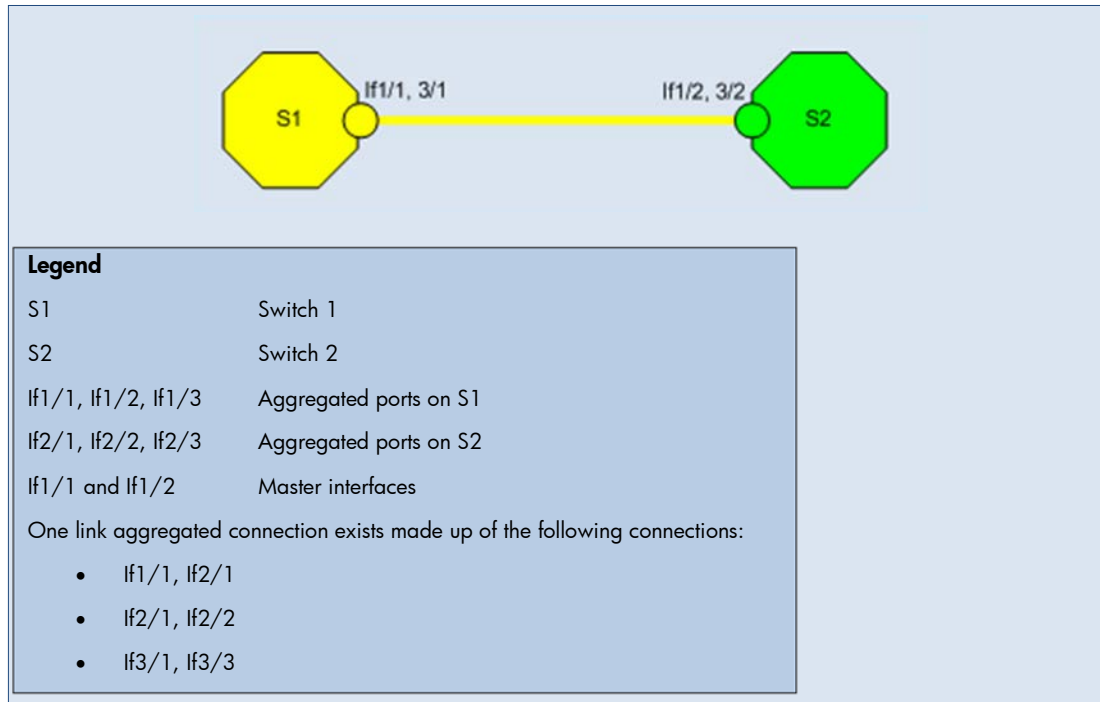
S1

If1/1, 3/1

If1/2, 3/2

S2

**Legend**

| | |
|---|---|
| S1 | Switch 1 |
| S2 | Switch 2 |
| If1/1, If1/2, If1/3 | Aggregated ports on S1 |
| If2/1, If2/2, If2/3 | Aggregated ports on S2 |
| If1/1 and If1/2 | Master interfaces |

One link aggregated connection exists made up of the following connections:

- If1/1, If2/1
- If2/1, If2/2
- If3/1, If3/3